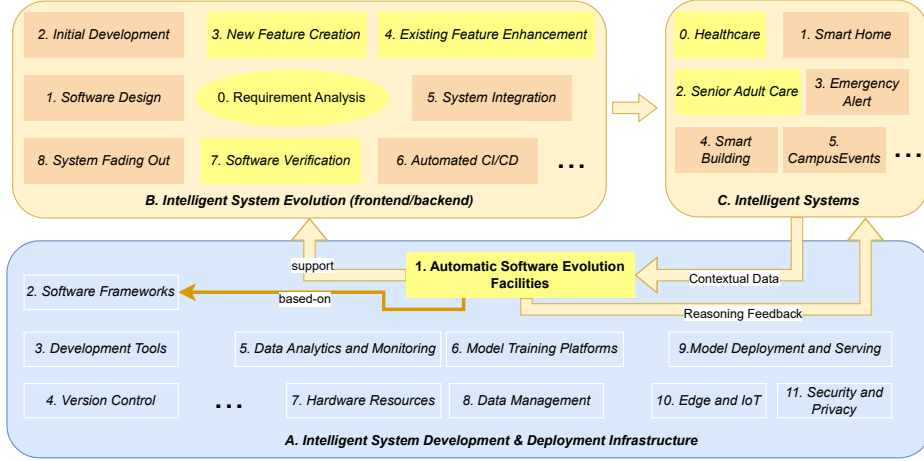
2. Initial Development

3. New Feature Creation

4. Existing Feature Enhancement

1. Software Design

0. Requirement Analysis

5. System Integration

8. System Fading Out

7. Software Verification

6. Automated CI/CD

...

B. Intelligent System Evolution (frontend/backend)

0. Healthcare

1. Smart Home

2. Senior Adult Care

3. Emergency Alert

4. Smart Building

5. CampusEvents

...

C. Intelligent Systems

support

1. Automatic Software Evolution Facilities

Contextual Data

2. Software Frameworks

based-on

Reasoning Feedback

3. Development Tools

5. Data Analytics and Monitoring

6. Model Training Platforms

9.Model Deployment and Serving

4. Version Control

...

7. Hardware Resources

8. Data Management

10. Edge and IoT

11. Security and Privacy

A. Intelligent System Development & Deployment Infrastructure